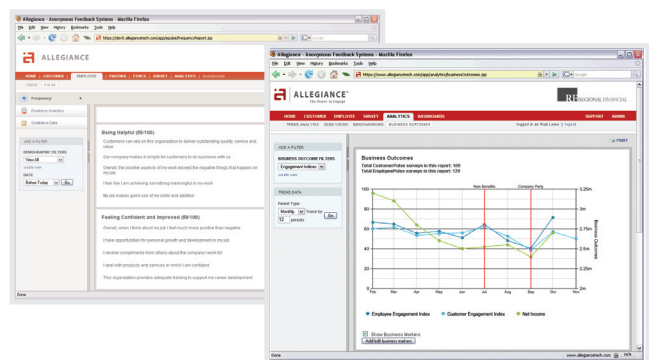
Allegiance - Anonymous Feedback Systems - Mozilla Firefox
File Edit View History Bookmarks Tools Help
https://dev5.allegiancetech.com/app/apulse/frequencyReport.jsp
ALLEGIANCE
HOME CUSTOMER EMPLOYEE PARTNER ETHICS SURVEY ANALYTICS DASHBOARD
Frequency
Predictive Analytics
Qualitative Data
ADD A FILTER
DEMOGRAPHIC FILTERS
Years-All
DATE
Before Today Go

Being Helpful (89/100)
Customers can rely on this organization to deliver outstanding quality service and value
Our company makes it simple for customers to do business with us
Overall, the positive aspects of the work exceed the negative things that happen on my job
I feel like I am achieving something meaningful in my work
My job makes good use of my skills and abilities

Feeling Confident and Improved (69/100)
Overall, when I think about my job I feel much more positive than negative
I have opportunities for personal growth and development in my job
I receive compliments from others about the company I work for
I deal with products and services in which I am confident
This organization provides adequate training to support my career development
Done

Allegiance - Anonymous Feedback Systems - Mozilla Firefox
File Edit View History Bookmarks Tools Help
https://www.allegiancetech.com/app/analytics/businessOutcomes.jsp
ALLEGIANCE
The Power to Engage
REGIONAL FINANCIAL
HOME CUSTOMER EMPLOYEE SURVEY ANALYTICS DASHBOARDS SUPPORT ADMIN
TREND ANALYSIS ZERO VISION BENCHMARKING BUSINESS OUTCOMES
Logged in as Brad Lewis | Logout
PRINT
ADD A FILTER
BUSINESS OUTCOME FILTERS
Engagement Indices Go
TREND DATA
Period Type:
Monthly trend for
12 periods Go

Business Outcomes
Total CustomerPulse surveys in this report: 509
Total EmployeePulse surveys in this report: 129
New Benefits
Company Party
100
80
60
40
20
0
3.25m
3m
2.75m
2.5m
2.25m
Business Outcomes
Feb Mar Apr May Jun Jul Aug Sep Oct Nov
Employee Engagement Index
Customer Engagement Index
Net Income
Show Business Markers
Add/edit business markers
Done
www.allegiancetech.com